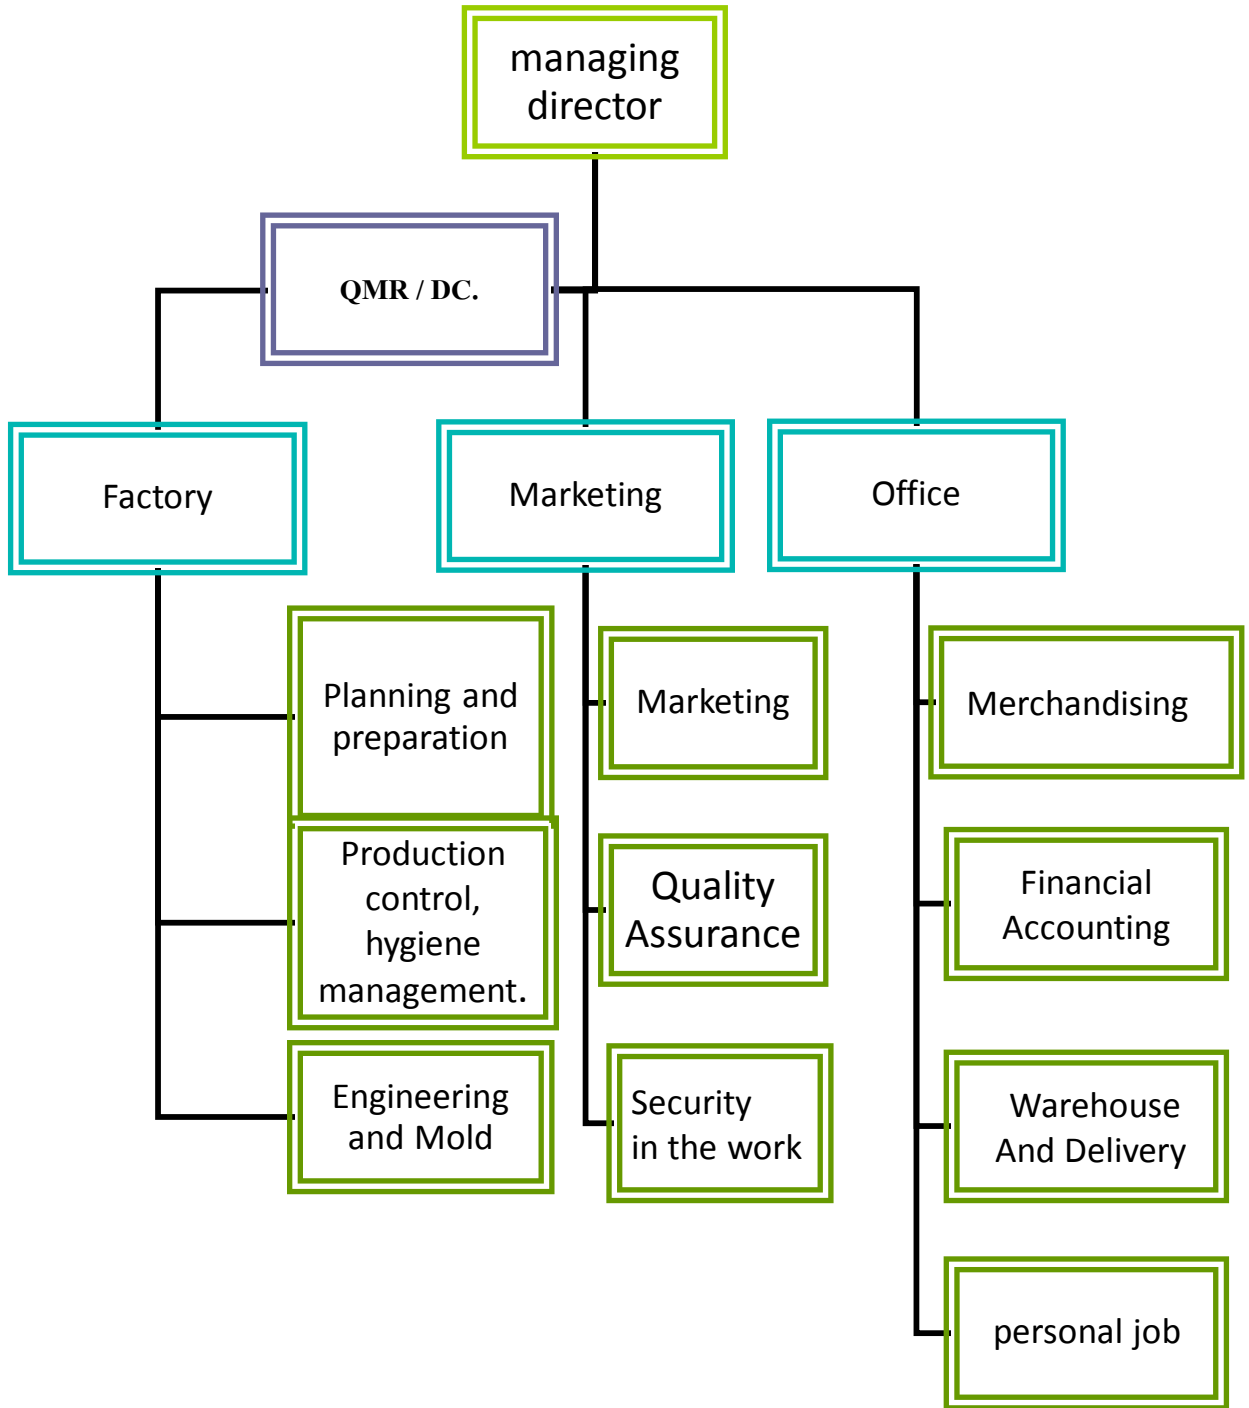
managing director

QMR / DC.

Factory

Marketing

Office

Planning and preparation

Production control, hygiene management.

Engineering and Mold

Marketing

Quality Assurance

Security in the work

Merchandising

Financial Accounting

Warehouse And Delivery

personal job